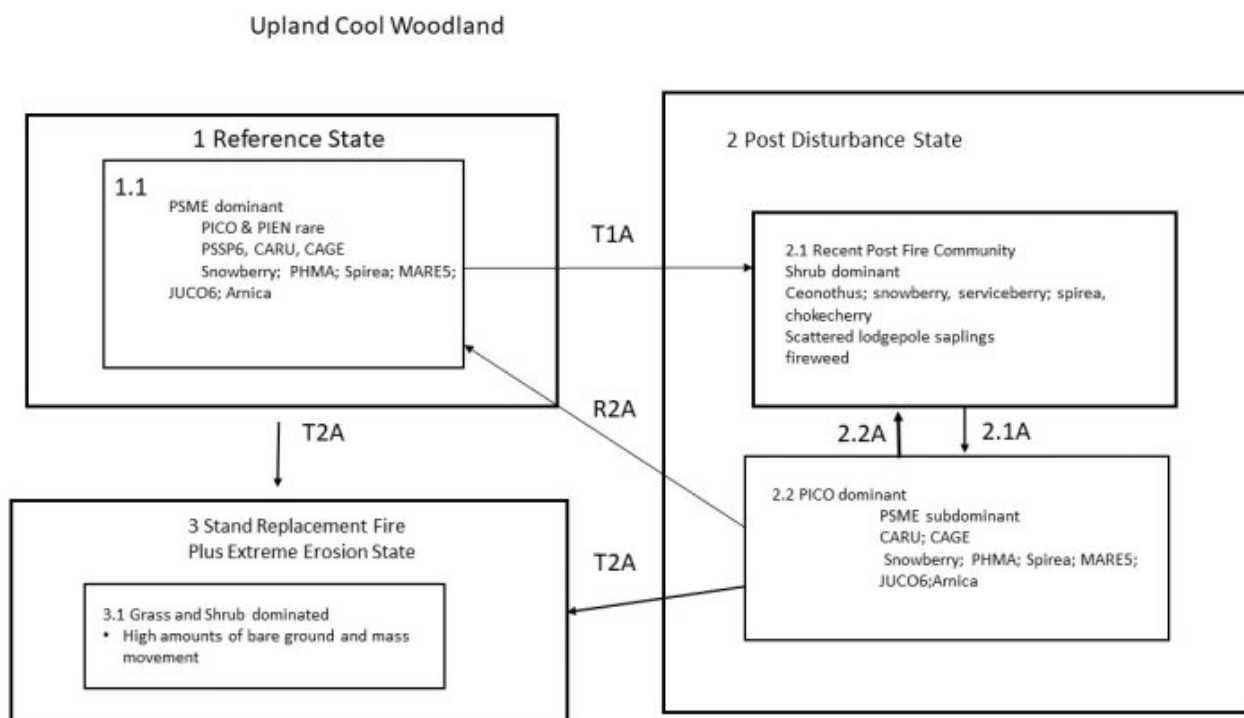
Upland Cool Woodland

1 Reference State

1.1
PSME dominant
PICO & PIEN rare
PSSP6, CARU, CAGE
Snowberry; PHMA; Spirea; MARE5;
JUCO6; Arnica

2 Post Disturbance State

T1A

2.1 Recent Post Fire Community
Shrub dominant
Ceonothus; snowberry, serviceberry; spirea, chokecherry
Scattered lodgepole saplings
fireweed

R2A

T2A

2.2A

2.1A

2.2 PICO dominant
PSME subdominant
CARU; CAGE
Snowberry; PHMA; Spirea; MARE5;
JUCO6;Arnica

3 Stand Replacement Fire
Plus Extreme Erosion State

T2A

3.1 Grass and Shrub dominated
• High amounts of bare ground and mass movement